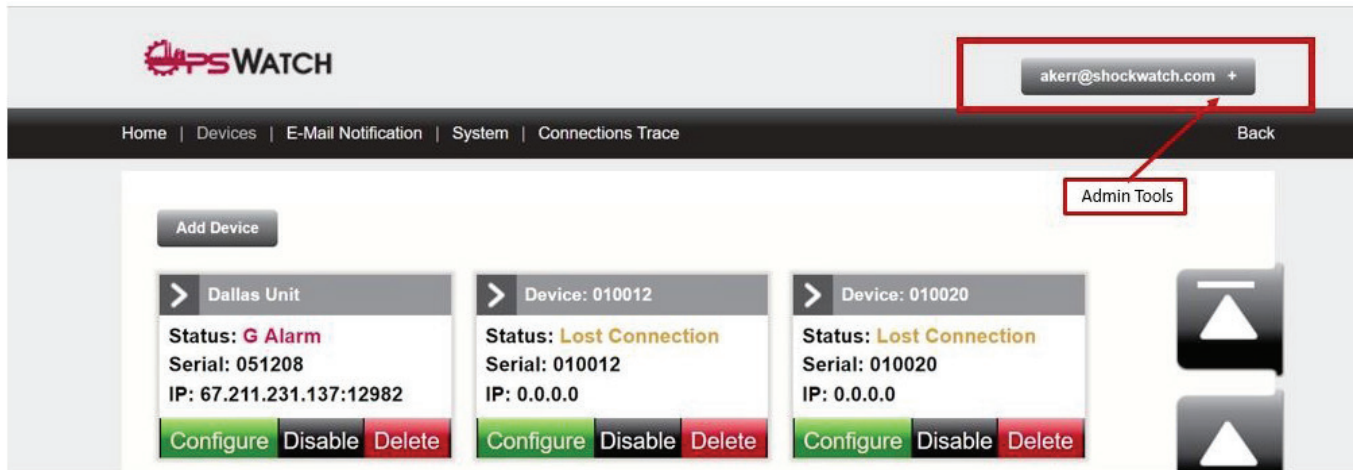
OPSWATCH

akerr@shockwatch.com +

Home | Devices | E-Mail Notification | System | Connections Trace

Back

Admin Tools

Add Device

Dallas Unit
Status: G Alarm
Serial: 051208
IP: 67.211.231.137:12982
Configure Disable Delete

Device: 010012
Status: Lost Connection
Serial: 010012
IP: 0.0.0.0
Configure Disable Delete

Device: 010020
Status: Lost Connection
Serial: 010020
IP: 0.0.0.0
Configure Disable Delete